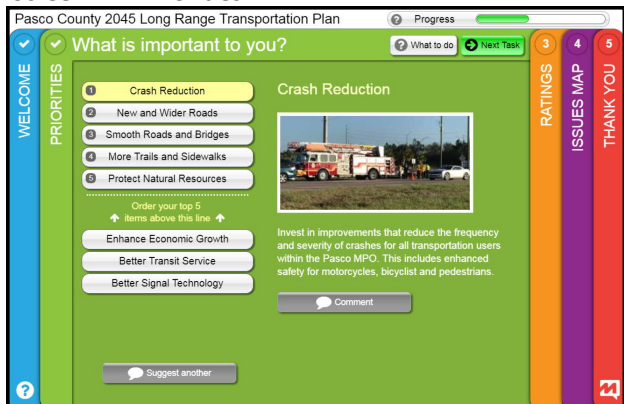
Pasco County 2045 Long Range Transportation Plan

? Progress

WELCOME

PRIORITIES

What is important to you?

? What to do

Next Task

1 Crash Reduction

2 New and Wider Roads

3 Smooth Roads and Bridges

4 More Trails and Sidewalks

5 Protect Natural Resources

Order your top 5 items above this line

Enhance Economic Growth

Better Transit Service

Better Signal Technology

Suggest another

Crash Reduction

Invest in improvements that reduce the frequency and severity of crashes for all transportation users within the Pasco MPO. This includes enhanced safety for motorcycles, bicyclist and pedestrians.

Comment

3 RATINGS

4 ISSUES MAP

5 THANK YOU

?